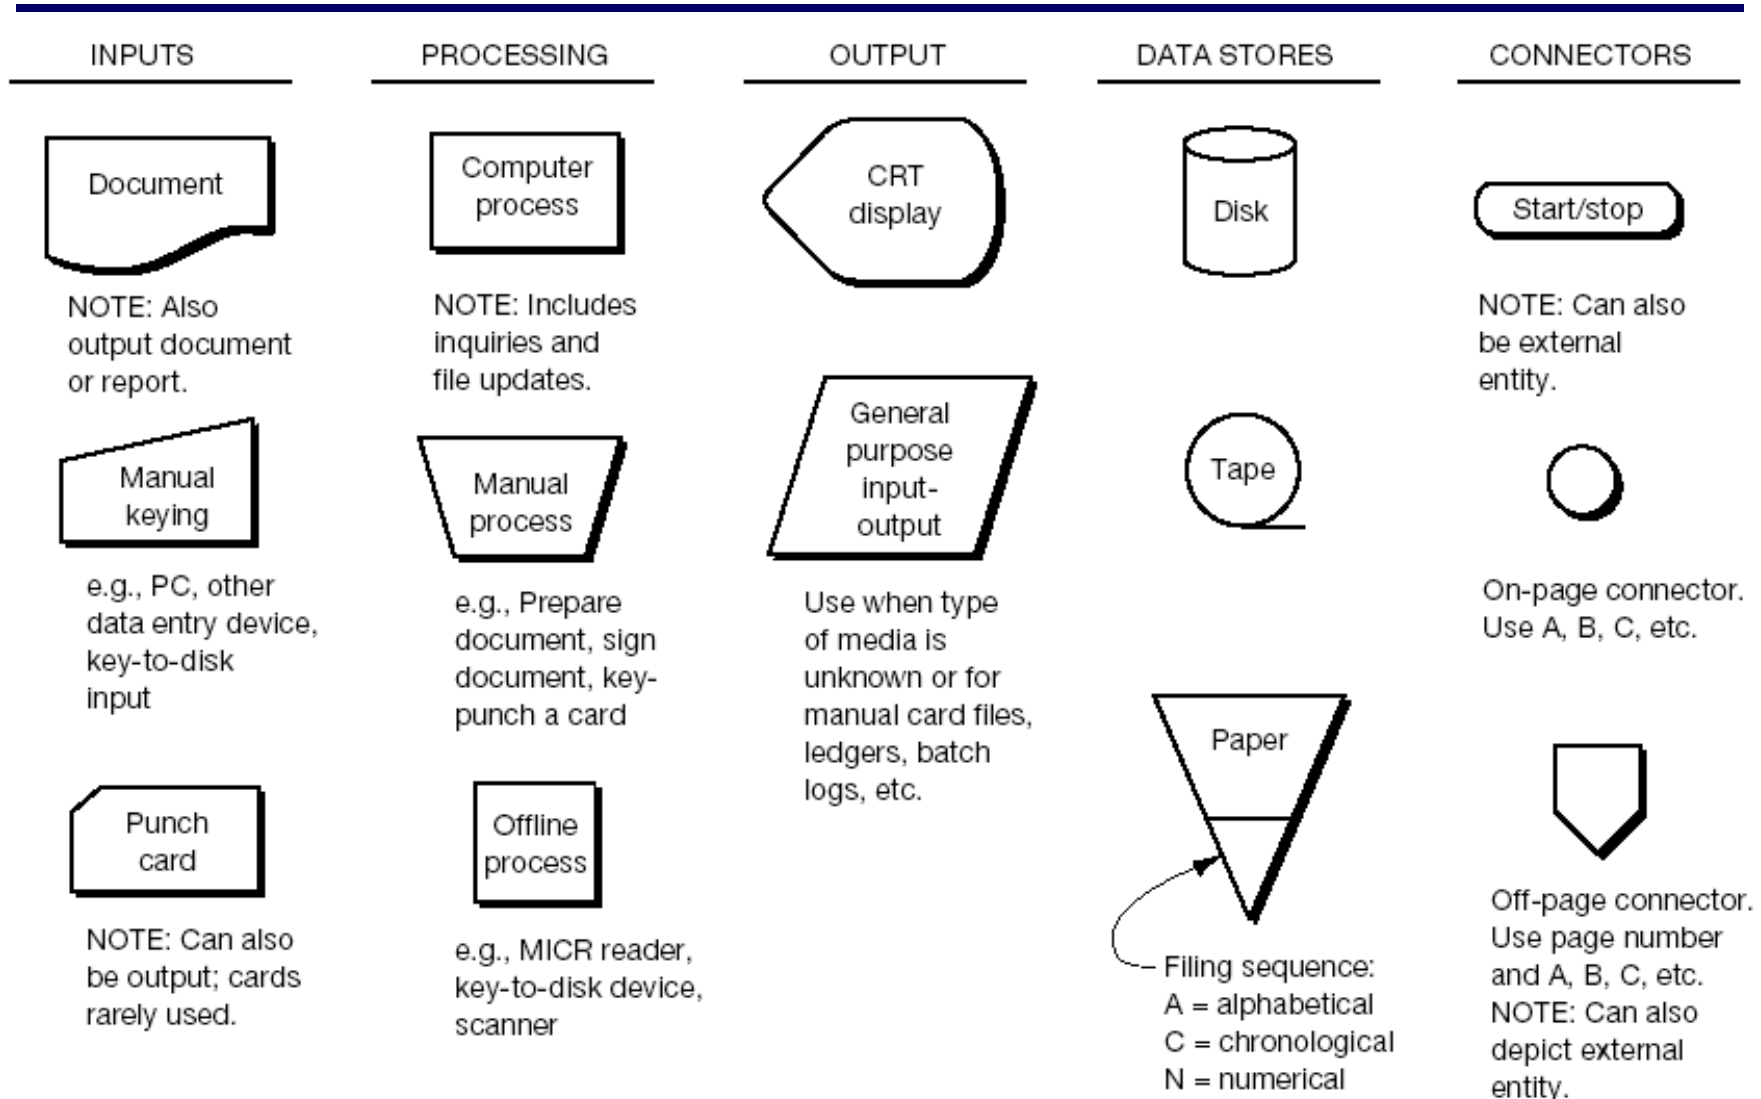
INPUTS

Document

NOTE: Also output document or report.

Manual keying

e.g., PC, other data entry device, key-to-disk input

Punch card

NOTE: Can also be output; cards rarely used.

PROCESSING

Computer process

NOTE: Includes inquiries and file updates.

Manual process

e.g., Prepare document, sign document, keypunch a card

Offline process

e.g., MICR reader, key-to-disk device, scanner

OUTPUT

CRT display

General purpose input-output

Use when type of media is unknown or for manual card files, ledgers, batch logs, etc.

DATA STORES

Disk

Tape

Paper

Filing sequence:
A = alphabetical
C = chronological
N = numerical

CONNECTORS

Start/stop

NOTE: Can also be external entity.

On-page connector. Use A, B, C, etc.

Off-page connector. Use page number and A, B, C, etc. NOTE: Can also depict external entity.